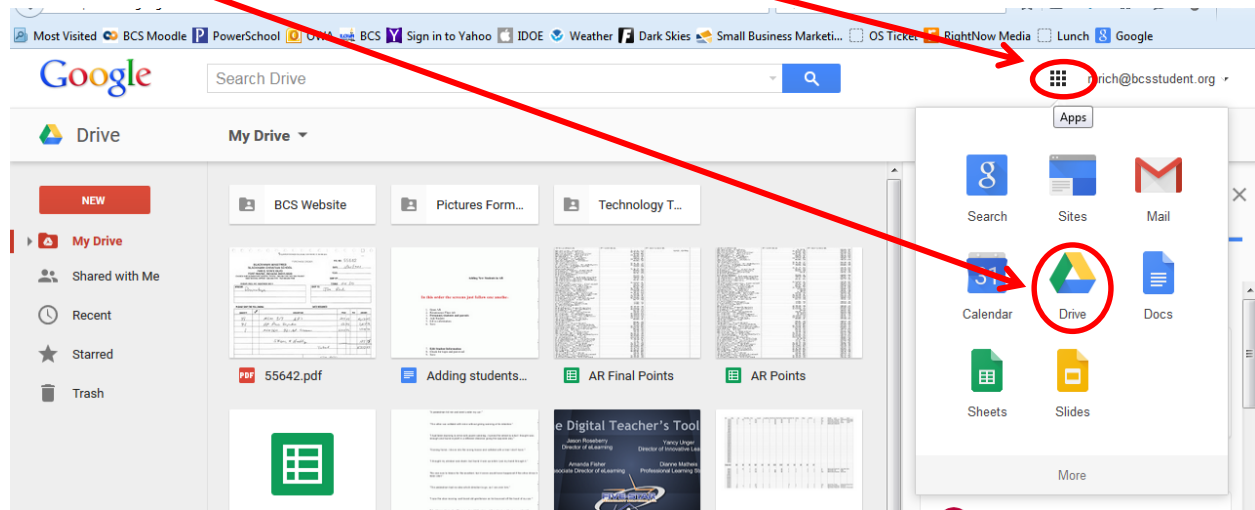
Most Visited BCS Moodle PowerSchool OWA BCS Sign in to Yahoo IDOE Weather Dark Skies Small Business Marketi... OS Ticket RightNow Media Lunch Google

Google

Search Drive

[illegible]rich@bcsstudent.org

Apps

Drive

My Drive

NEW

My Drive

Shared with Me

Recent

Starred

Trash

BCS Website

Pictures Form...

Technology T...

55642.pdf

Adding students...

AR Final Points

AR Points

e Digital Teacher's Tool

Search

Sites

Mail

Calendar

Drive

Docs

Sheets

Slides

More